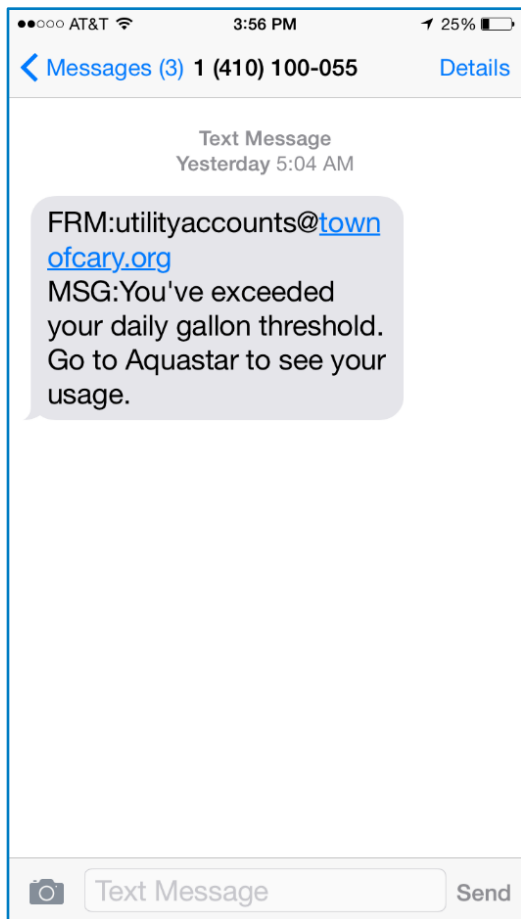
●●○○○ AT&T 3:56 PM 25%

< Messages (3) 1 (410) 100-055 Details

Text Message
Yesterday 5:04 AM

FRM:utilityaccounts@townofcary.org
MSG:You've exceeded your daily gallon threshold. Go to Aquastar to see your usage.

Text Message Send